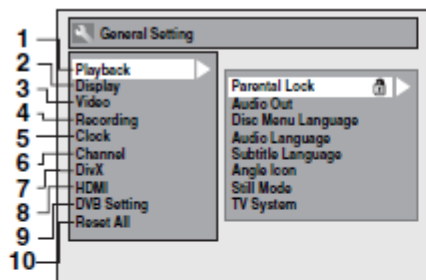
General Setting

1 Playback
2 Display
3 Video
4 Recording
5 Clock
6 Channel
7 DivX
8 HDMI
9 DVB Setting
10 Reset All

Parental Lock
Audio Out
Disc Menu Language
Audio Language
Subtitle Language
Angle Icon
Still Mode
TV System